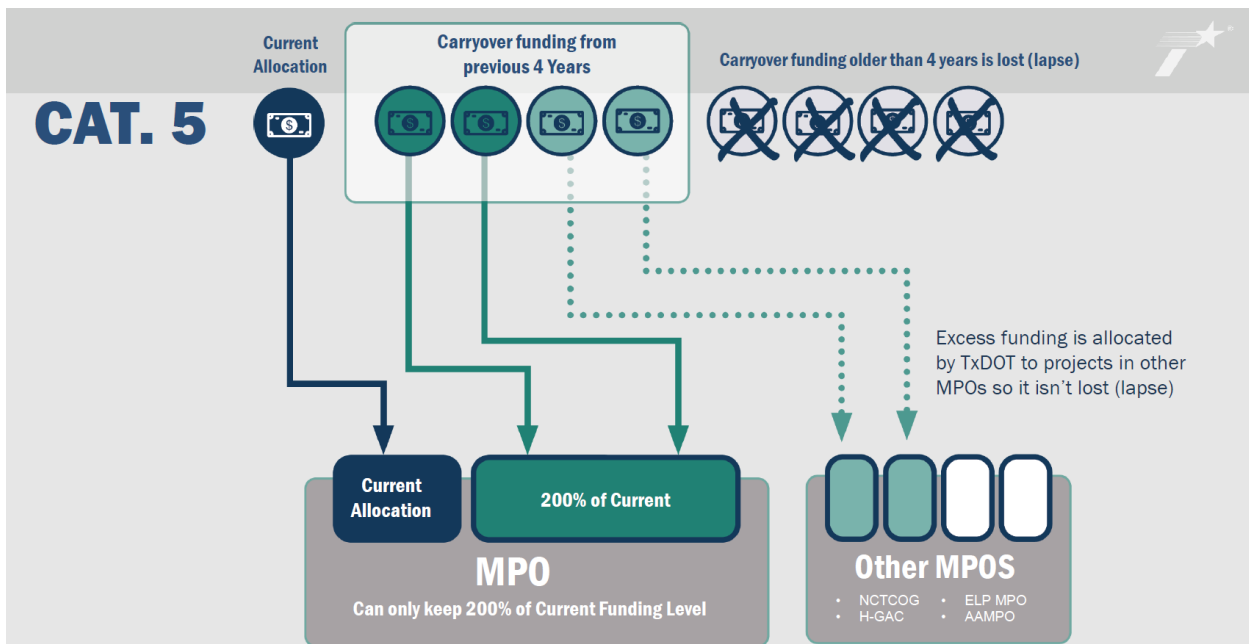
CAT. 5

Current Allocation

Carryover funding from previous 4 Years

Carryover funding older than 4 years is lost (lapse)

Excess funding is allocated by TxDOT to projects in other MPOs so it isn't lost (lapse)

Current Allocation

200% of Current

MPO

Can only keep 200% of Current Funding Level

Other MPOS

• NCTCOG
• H-GAC
• ELP MPO
• AAMPO